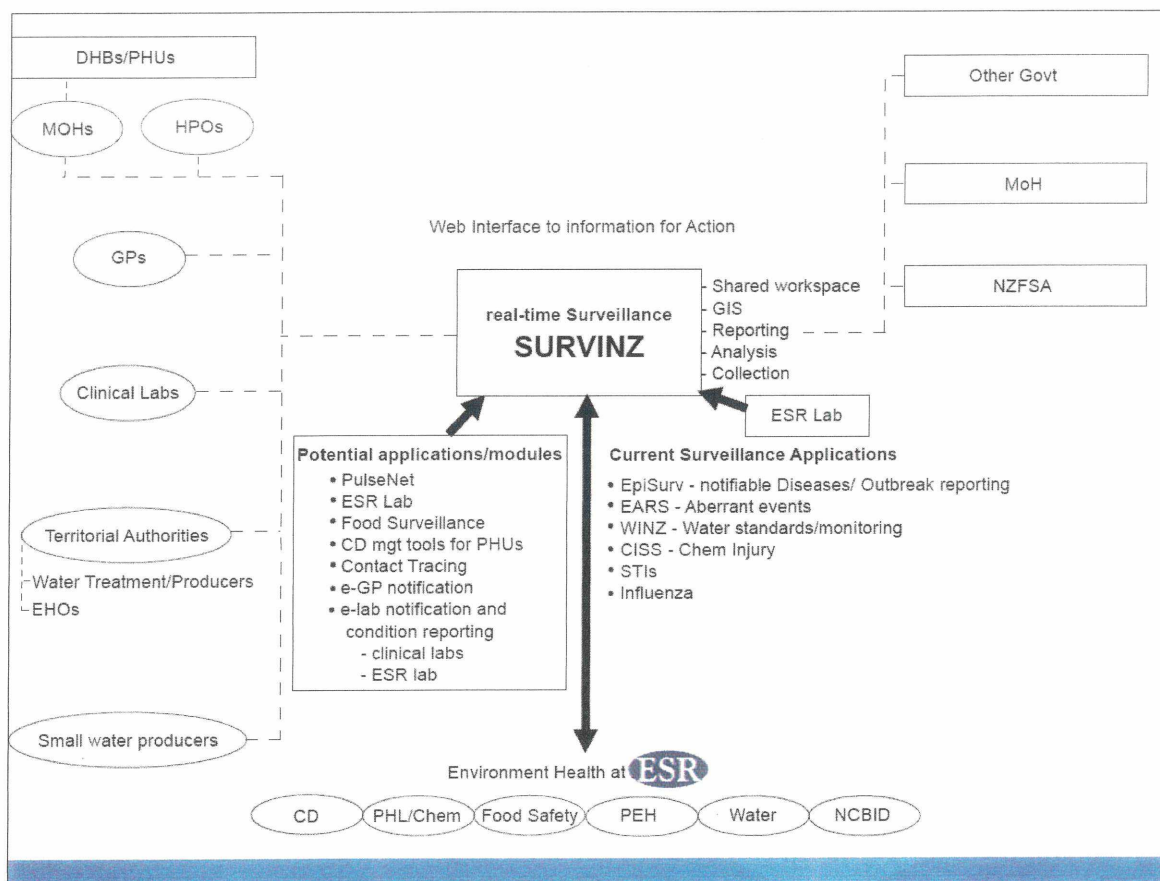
DHBs/PHUs

MOHs

HPOs

GPs

Clinical Labs

Territorial Authorities

Water Treatment/Producers

EHOs

Small water producers

Other Govt

MoH

NZFSA

Web Interface to information for Action

real-time Surveillance
SURVINZ

Shared workspace
GIS
Reporting
Analysis
Collection

ESR Lab

Potential applications/modules
• PulseNet
• ESR Lab
• Food Surveillance
• CD mgt tools for PHUs
• Contact Tracing
• e-GP notification
• e-lab notification and condition reporting
- clinical labs
- ESR lab

Current Surveillance Applications
• EpiSurv - notifiable Diseases/ Outbreak reporting
• EARS - Aberrant events
• WINZ - Water standards/monitoring
• CISS - Chem Injury
• STIs
• Influenza

Environment Health at ESR

CD

PHL/Chem

Food Safety

PEH

Water

NCBID